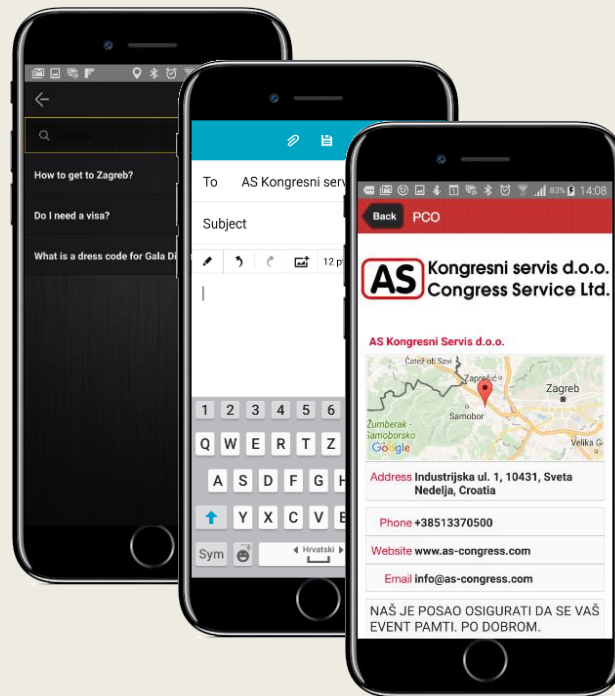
How to get to Zagreb?

Do I need a visa?

What is a dress code for Gala Di

To AS Kongresni serv

Subject

12 pt

1 2 3 4 5 6

Q W E R T Z

A S D F G H

Y X C V B

Sym Hrvatski

83% 14:08

Back PCO

AS Kongresni servis d.o.o. Congress Service Ltd.

AS Kongresni Servis d.o.o.

Čatež ob Savi
Zaprešić
Zagreb
Samobor
Žumberak - Samoborsko
Velika G
Google

Address Industrijska ul. 1, 10431, Sveta Nedelja, Croatia

Phone +38513370500

Website www.as-congress.com

Email info@as-congress.com

NAŠ JE POSAO OSIGURATI DA SE VAŠ EVENT PAMTI. PO DOBROM.